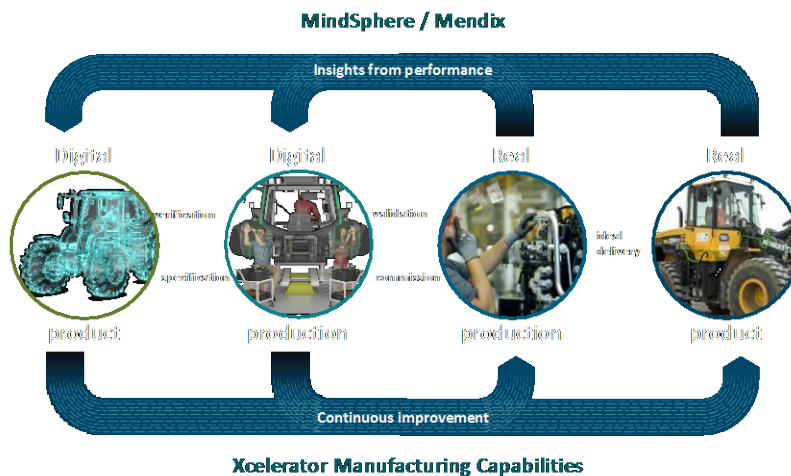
MindSphere / Mendix

Insights from performance

Digital
product

verification

specification

Digital
production

validation

commission

Real
production

ideal
delivery

Real
product

Continuous improvement

Xcelerator Manufacturing Capabilities